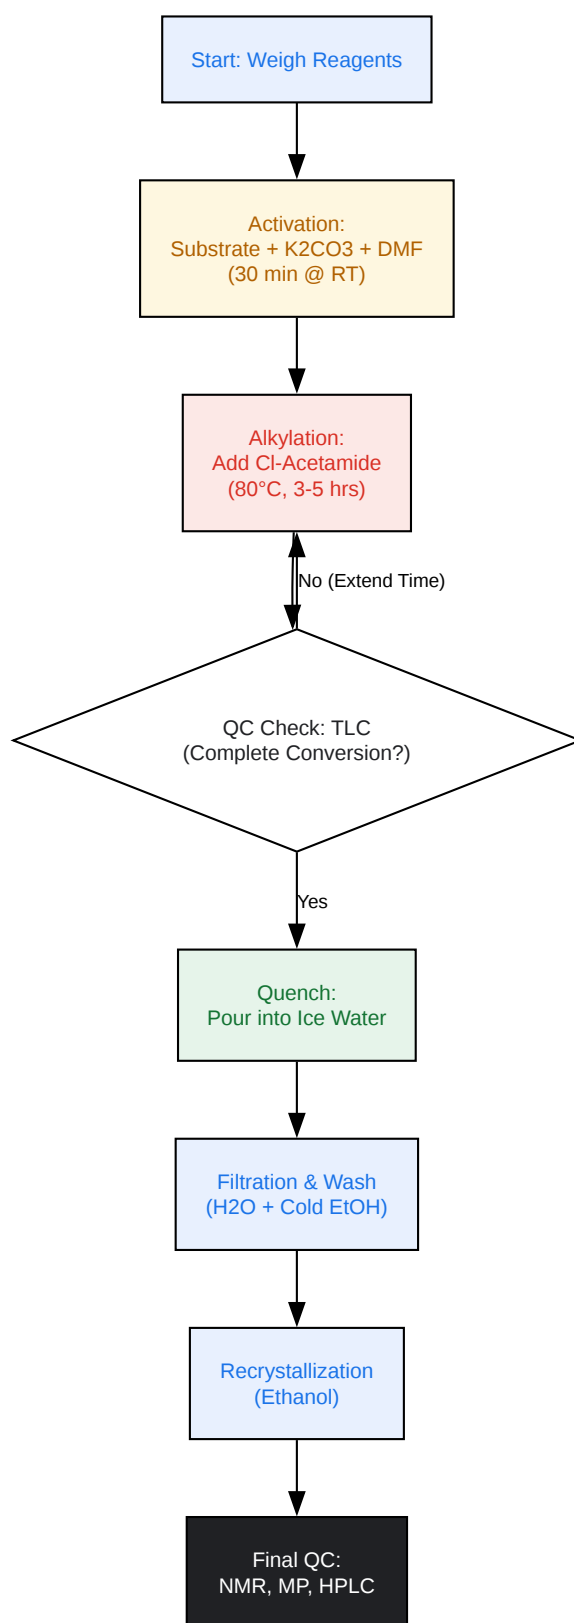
Start: Weigh Reagents

Activation:
Substrate + K2CO3 + DMF
(30 min @ RT)

Alkylation:
Add Cl-Acetamide
(80°C, 3-5 hrs)

No (Extend Time)

QC Check: TLC
(Complete Conversion?)

Yes

Quench:
Pour into Ice Water

Filtration & Wash
(H2O + Cold EtOH)

Recrystallization
(Ethanol)

Final QC:
NMR, MP, HPLC